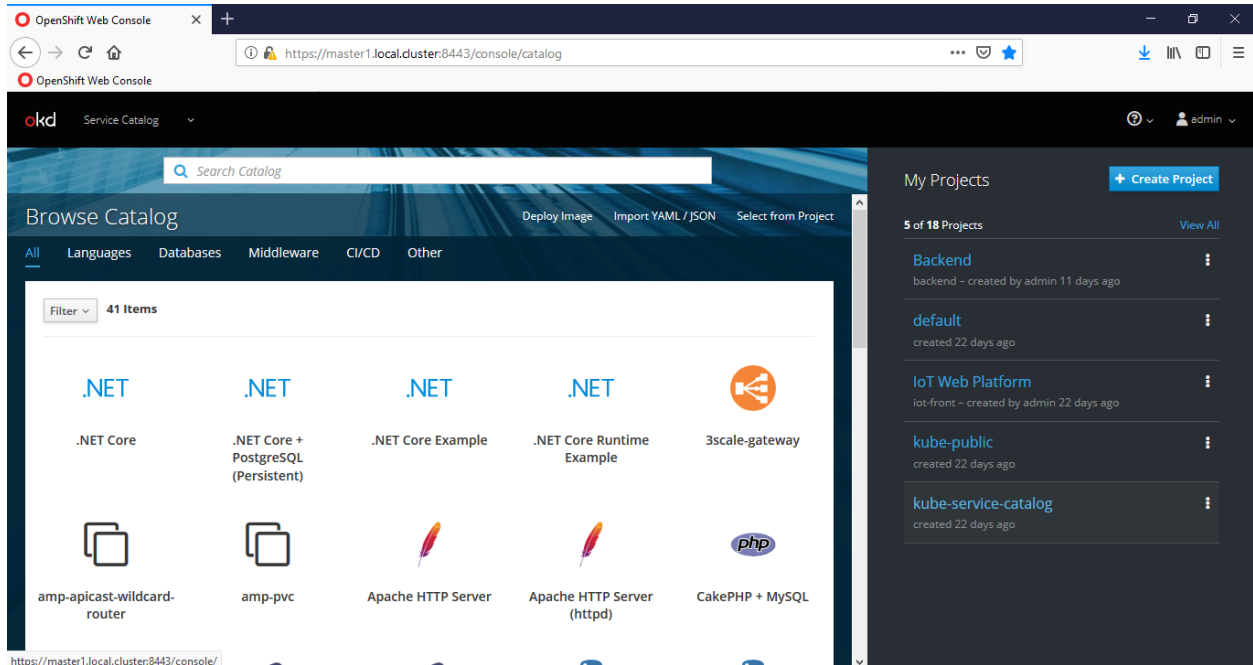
OpenShift Web Console

https://master1.local.cluster:8443/console/catalog

OpenShift Web Console

okd Service Catalog

admin

Search Catalog

Browse Catalog

Deploy Image Import YAML / JSON Select from Project

All Languages Databases Middleware CI/CD Other

Filter 41 Items

.NET
.NET Core

.NET
.NET Core + PostgreSQL (Persistent)

.NET
.NET Core Example

.NET
.NET Core Runtime Example

3scale-gateway

amp-apicast-wildcard-router

amp-pvc

Apache HTTP Server

Apache HTTP Server (httpd)

php
CakePHP + MySQL

https://master1.local.cluster:8443/console/

My Projects

Create Project

5 of 18 Projects

View All

Backend
backend – created by admin 11 days ago

default
created 22 days ago

IoT Web Platform
iot-front – created by admin 22 days ago

kube-public
created 22 days ago

kube-service-catalog
created 22 days ago